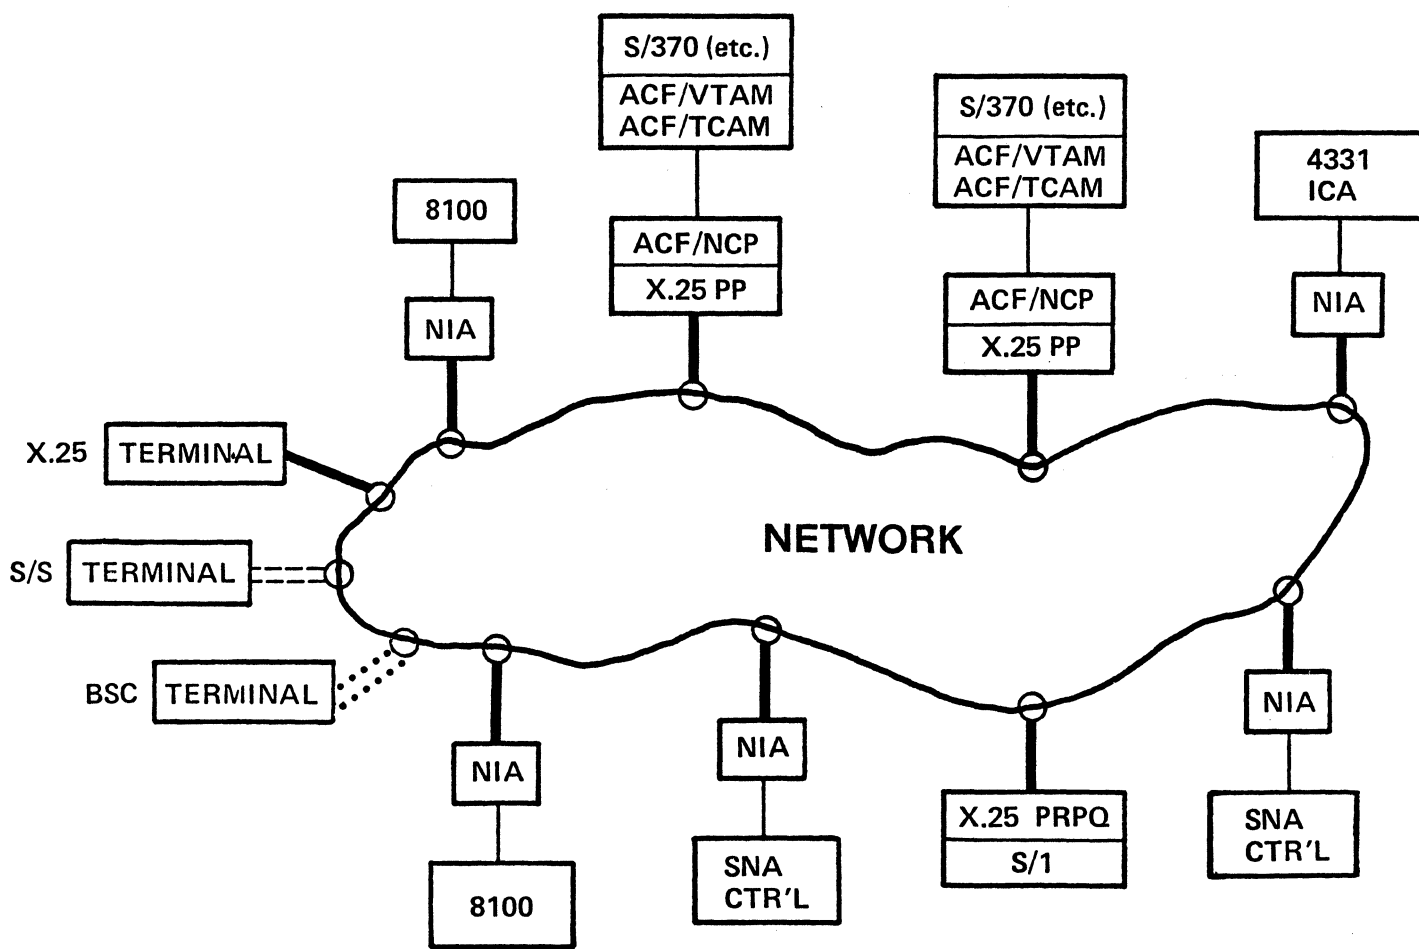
S/370 (etc.)
ACF/VTAM
ACF/TCAM

S/370 (etc.)
ACF/VTAM
ACF/TCAM

4331
ICA

8100

ACF/NCP
X.25 PP

ACF/NCP
X.25 PP

NIA

NIA

X.25 TERMINAL

NETWORK

S/S TERMINAL

BSC TERMINAL

NIA

NIA

NIA

8100

SNA
CTR'L

X.25 PRPQ
S/1

SNA
CTR'L